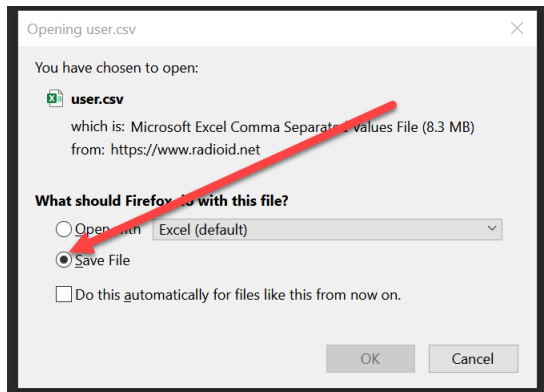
Opening user.csv

You have chosen to open:

user.csv

which is: Microsoft Excel Comma Separat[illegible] Values File (8.3 MB)
from: https://www.radioid.net

What should Firefox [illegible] with this file?

Open with Excel (default)

Save File

Do this automatically for files like this from now on.

OK Cancel